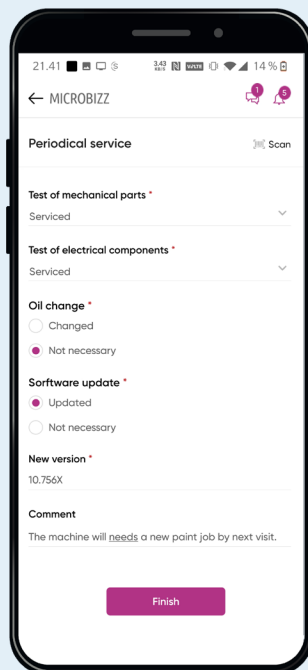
21.41 3,43 KB/S VoLTE 14 %

← MICROBIZZ 1 5

Periodical service Scan

Test of mechanical parts *
Serviced

Test of electrical components *
Serviced

Oil change *
Changed
Not necessary

Sorftware update *
Updated
Not necessary

New version *
10.756X

Comment
The machine will needs a new paint job by next visit.

Finish